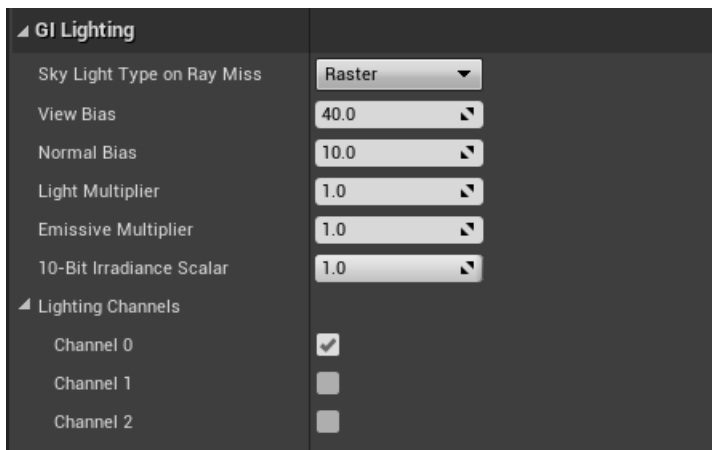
GI Lighting

Sky Light Type on Ray Miss | Raster

View Bias | 40.0

Normal Bias | 10.0

Light Multiplier | 1.0

Emissive Multiplier | 1.0

10-Bit Irradiance Scalar | 1.0

Lighting Channels

Channel 0

Channel 1

Channel 2